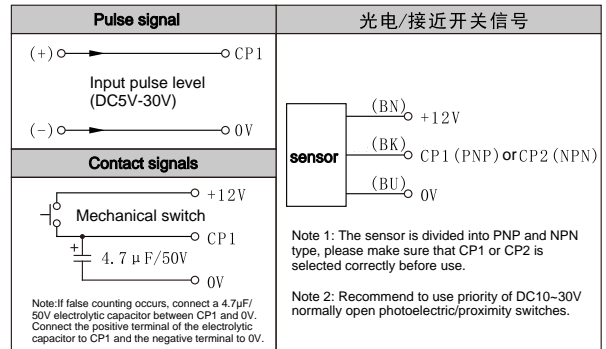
| Pulse signal | 光电/接近开关信号 |
|---|---|
| (+) CP1<br>Input pulse level (DC5V-30V)<br>(−) 0V | sensor<br>(BN) +12V<br>(BK) CP1(PNP) or CP2(NPN)<br>(BU) 0V<br><br>Note 1: The sensor is divided into PNP and NPN type, please make sure that CP1 or CP2 is selected correctly before use.<br><br>Note 2: Recommend to use priority of DC10~30V normally open photoelectric/proximity switches. |
| Contact signals | |
| +12V<br>Mechanical switch<br>CP1<br>+<br>4.7μF/50V<br>0V<br><br>Note:If false counting occurs, connect a 4.7μF/50V electrolytic capacitor between CP1 and 0V. Connect the positive terminal of the electrolytic capacitor to CP1 and the negative terminal to 0V. | |